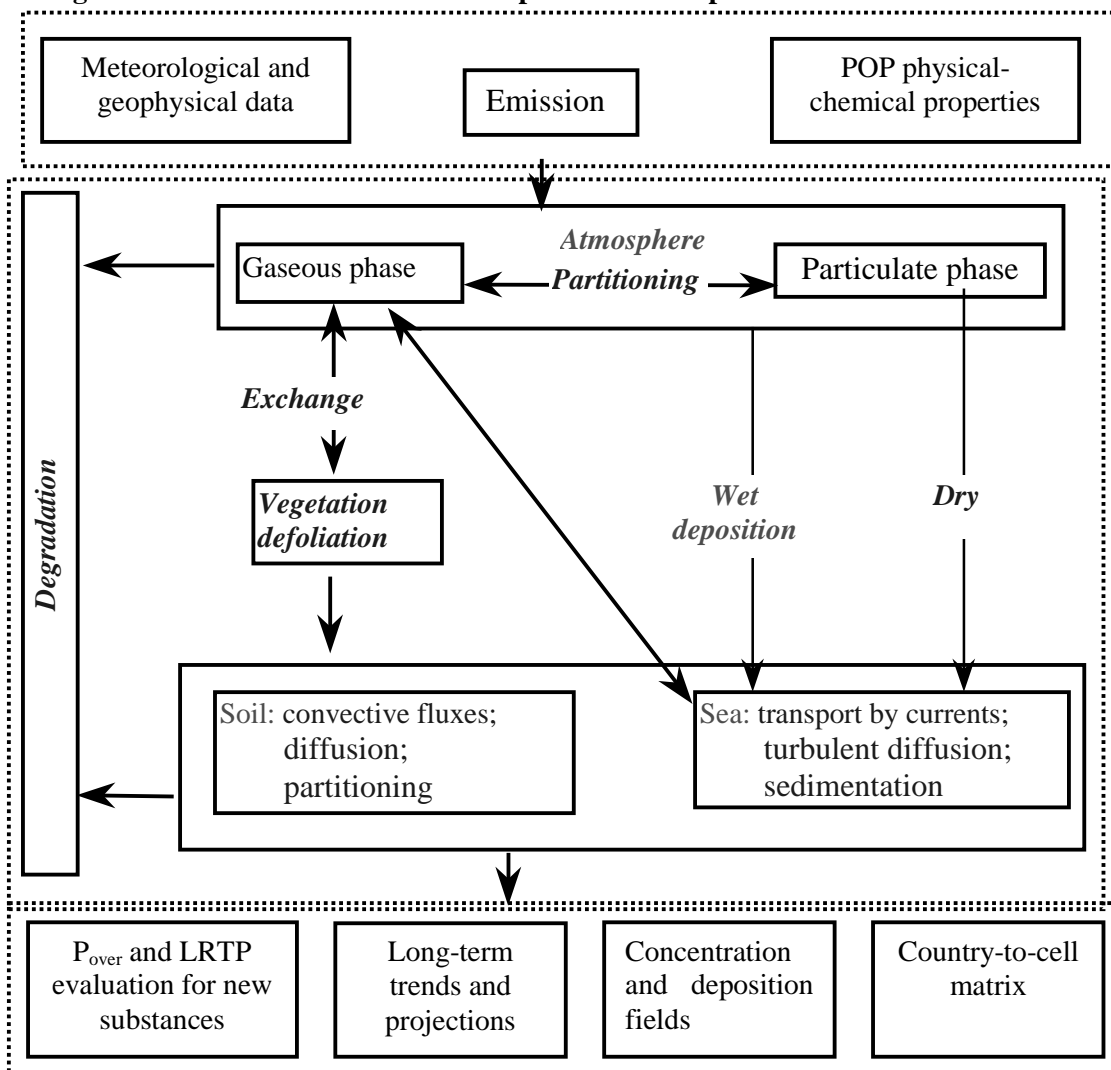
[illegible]

Meteorological and geophysical data

Emission

POP physical-chemical properties

Degradation

Atmosphere

Gaseous phase

Partitioning

Particulate phase

Exchange

Vegetation defoliation

Wet deposition

Dry

Soil: convective fluxes; diffusion; partitioning

Sea: transport by currents; turbulent diffusion; sedimentation

$P_{over}$ and LRTP evaluation for new substances

Long-term trends and projections

Concentration and deposition fields

Country-to-cell matrix